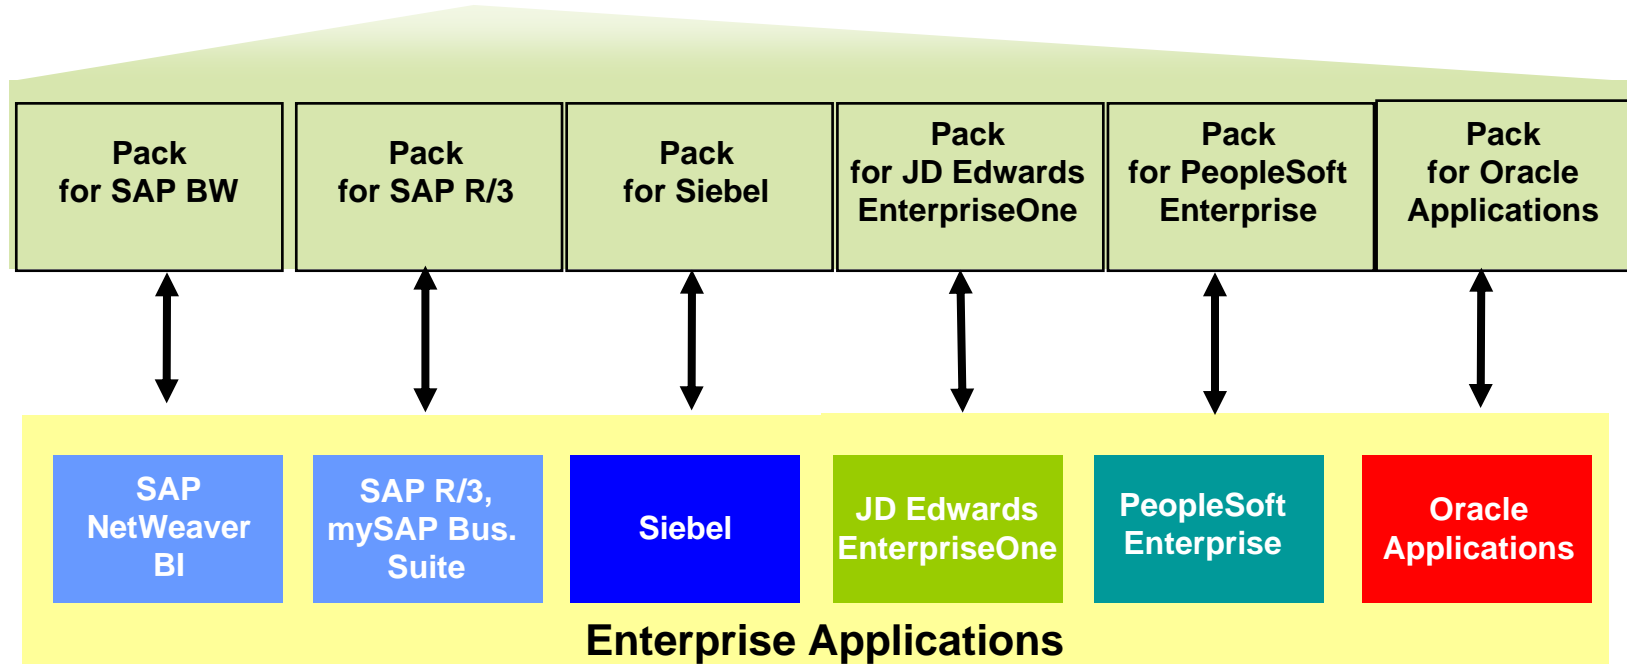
Pack for SAP BW

Pack for SAP R/3

Pack for Siebel

Pack for JD Edwards EnterpriseOne

Pack for PeopleSoft Enterprise

Pack for Oracle Applications

SAP NetWeaver BI

SAP R/3, mySAP Bus. Suite

Siebel

JD Edwards EnterpriseOne

PeopleSoft Enterprise

Oracle Applications

Enterprise Applications